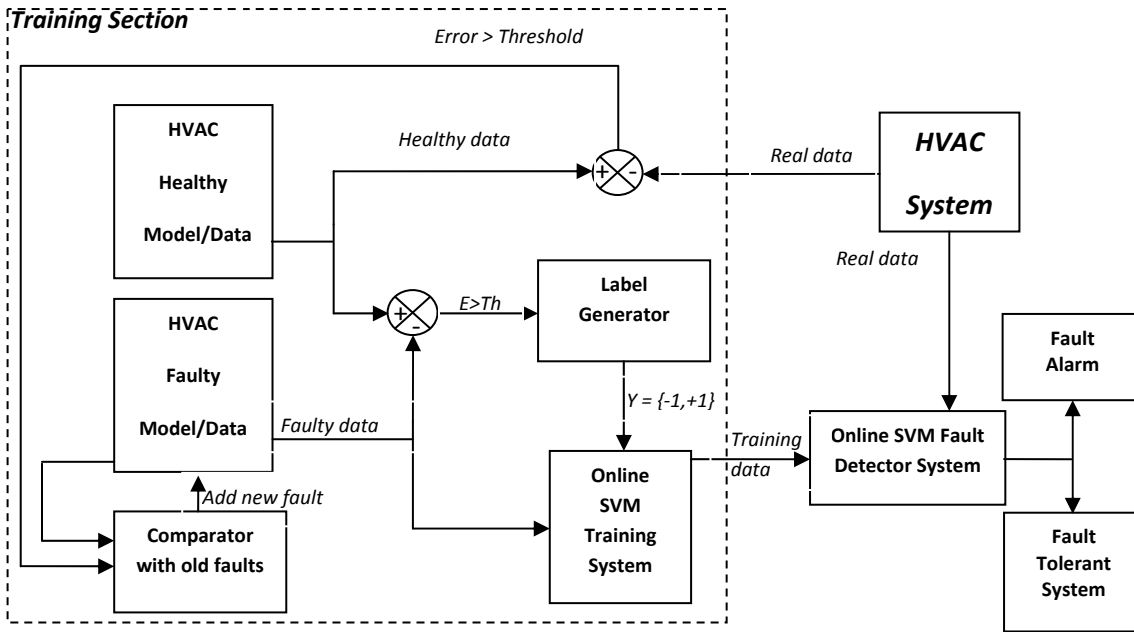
Training Section

Error > Threshold

HVAC Healthy Model/Data

Healthy data

+ -

Real data

HVAC System

Real data

HVAC Faulty Model/Data

+ -

E>Th

Label Generator

Y = {-1,+1}

Faulty data

Training data

Online SVM Fault Detector System

Fault Alarm

Add new fault

Comparator with old faults

Online SVM Training System

Fault Tolerant System